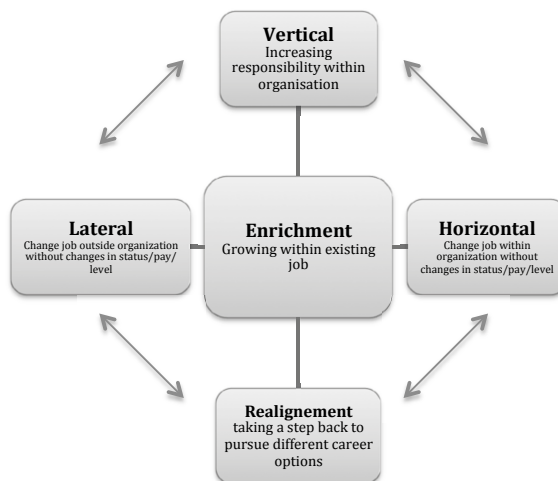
**Vertical**
Increasing responsibility within organisation

**Lateral**
Change job outside organization without changes in status/pay/ level

**Enrichment**
Growing within existing job

**Horizontal**
Change job within organization without changes in status/pay/level

**Realignement**
taking a step back to pursue different career options